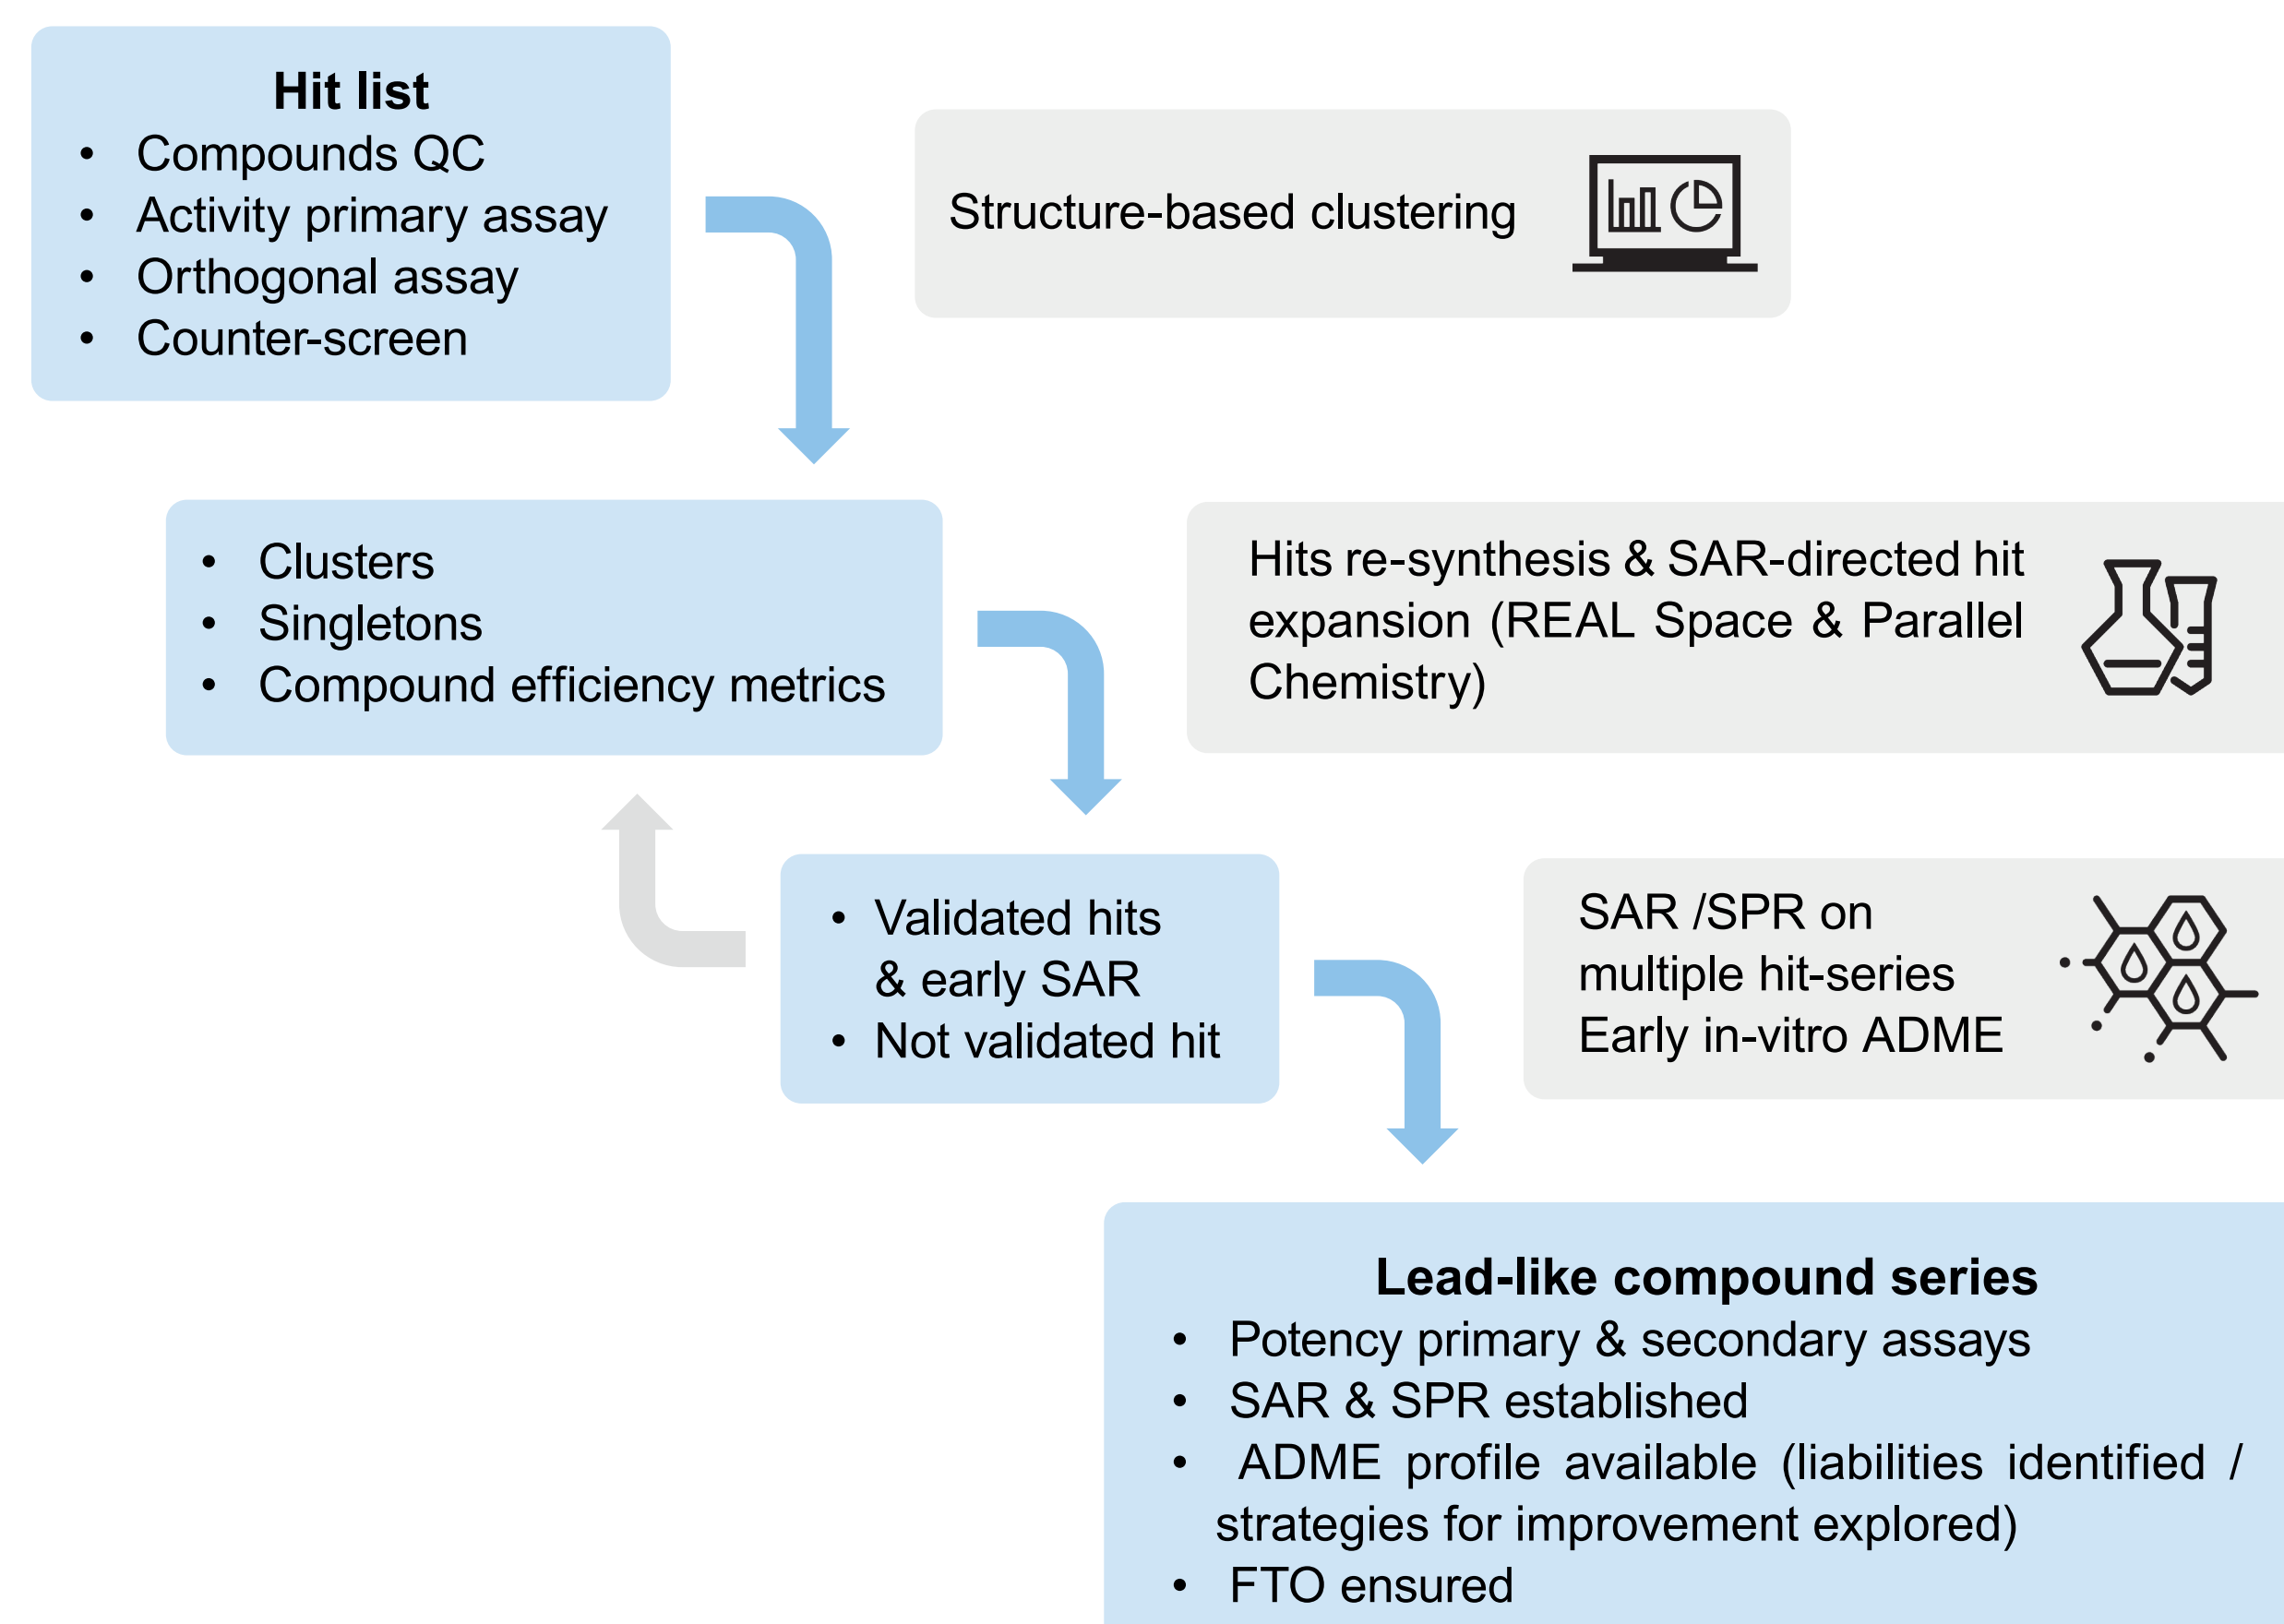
Hit list
- Compounds QC
- Activity primary assay
- Orthogonal assay
- Counter-screen

Structure-based clustering

- Clusters
- Singletons
- Compound efficiency metrics

Hits re-synthesis & SAR-directed hit expansion (REAL Space & Parallel Chemistry)

- Validated hits & early SAR
- Not validated hit

SAR /SPR on multiple hit-series Early in-vitro ADME

Lead-like compound series
- Potency primary & secondary assays
- SAR & SPR established
- ADME profile available (liabilities identified / strategies for improvement explored)
- FTO ensured